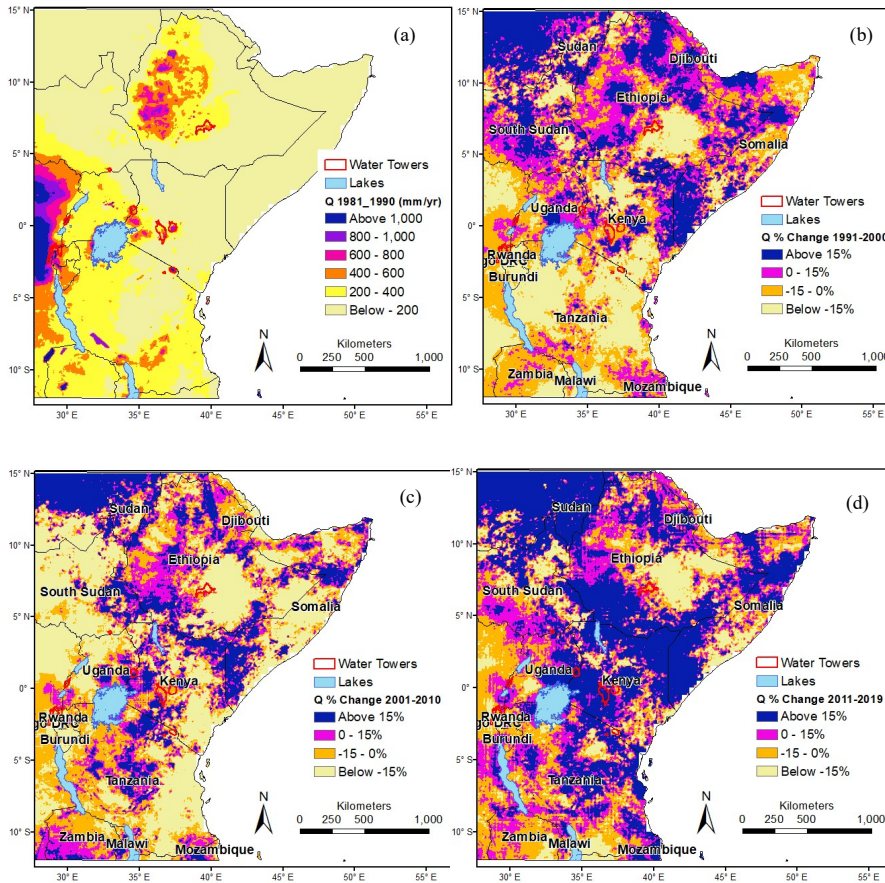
(a)

15° N
10° N
5° N
0°
5° S
10° S
30° E 35° E 40° E 45° E 50° E 55° E

Water Towers
Lakes
Q 1981_1990 (mm/yr)
Above 1,000
800 - 1,000
600 - 800
400 - 600
200 - 400
Below - 200

N
Kilometers
0 250 500 1,000

(b)

15° N
10° N
5° N
0°
5° S
10° S
30° E 35° E 40° E 45° E 50° E 55° E

Sudan
Djibouti
Ethiopia
South Sudan
Somalia
Uganda
Kenya
Rwanda
go DRC
Burundi
Tanzania
Zambia
Malawi
Mozambique

Water Towers
Lakes
Q % Change 1991-2000
Above 15%
0 - 15%
-15 - 0%
Below -15%

N
Kilometers
0 250 500 1,000

(c)

15° N
10° N
5° N
0°
5° S
10° S
30° E 35° E 40° E 45° E 50° E 55° E

Sudan
Djibouti
Ethiopia
South Sudan
Somalia
Uganda
Kenya
Rwanda
go DRC
Burundi
Tanzania
Zambia
Malawi
Mozambique

Water Towers
Lakes
Q % Change 2001-2010
Above 15%
0 - 15%
-15 - 0%
Below -15%

N
Kilometers
0 250 500 1,000

(d)

15° N
10° N
5° N
0°
5° S
10° S
30° E 35° E 40° E 45° E 50° E 55° E

Sudan
Djibouti
Ethiopia
South Sudan
Somalia
Uganda
Kenya
Rwanda
go DRC
Burundi
Tanzania
Zambia
Malawi
Mozambique

Water Towers
Lakes
Q % Change 2011-2019
Above 15%
0 - 15%
-15 - 0%
Below -15%

N
Kilometers
0 250 500 1,000